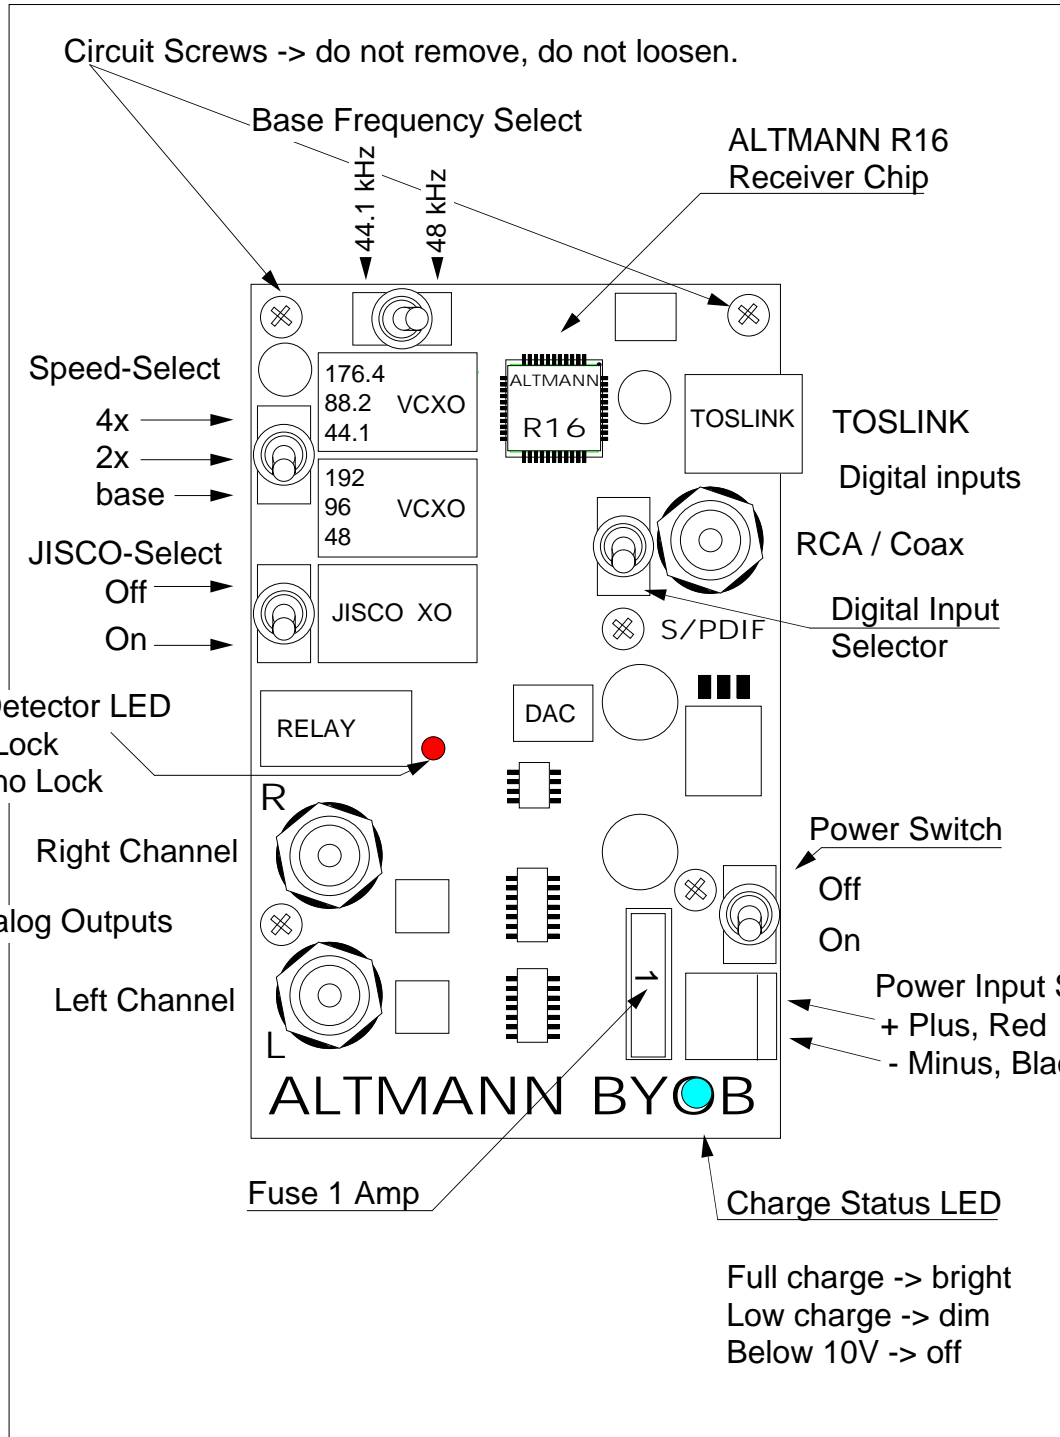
Circuit Screws -> do not remove, do not loosen.

Base Frequency Select

44.1 kHz

48 kHz

ALTMANN R16
Receiver Chip

Speed-Select

4x
2x
base

176.4
88.2
44.1

VCXO

192
96
48

VCXO

ALTMANN
R16

TOSLINK

TOSLINK

Digital inputs

RCA / Coax

JISCO-Select
Off
On

JISCO XO

Digital Input
Selector

S/PDIF

etector LED
Lock
no Lock

RELAY

DAC

R

Right Channel

alog Outputs

Left Channel

L

Power Switch

Off

On

1

Power Input S
+ Plus, Red
- Minus, Blac

ALTMANN BYOB

Fuse 1 Amp

Charge Status LED

Full charge -> bright
Low charge -> dim
Below 10V -> off